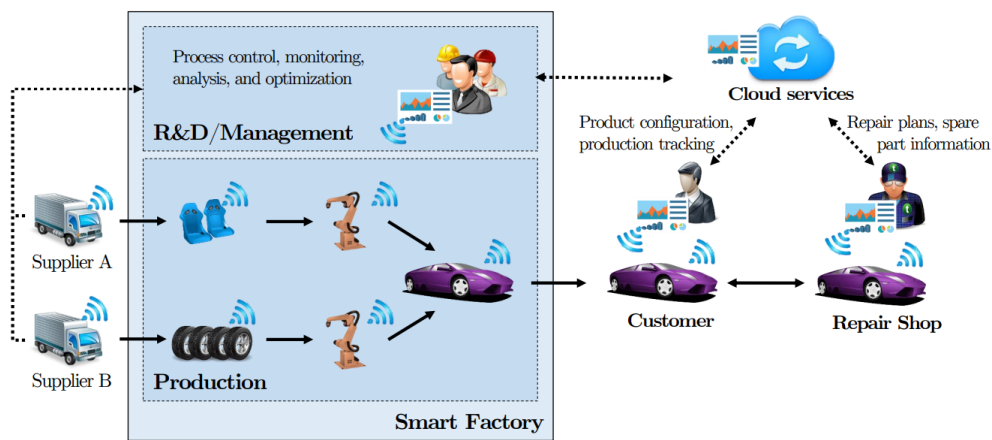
Process control, monitoring, analysis, and optimization

R&D/Management

Cloud services

Product configuration, production tracking

Repair plans, spare part information

Supplier A

Supplier B

Production

Customer

Repair Shop

Smart Factory